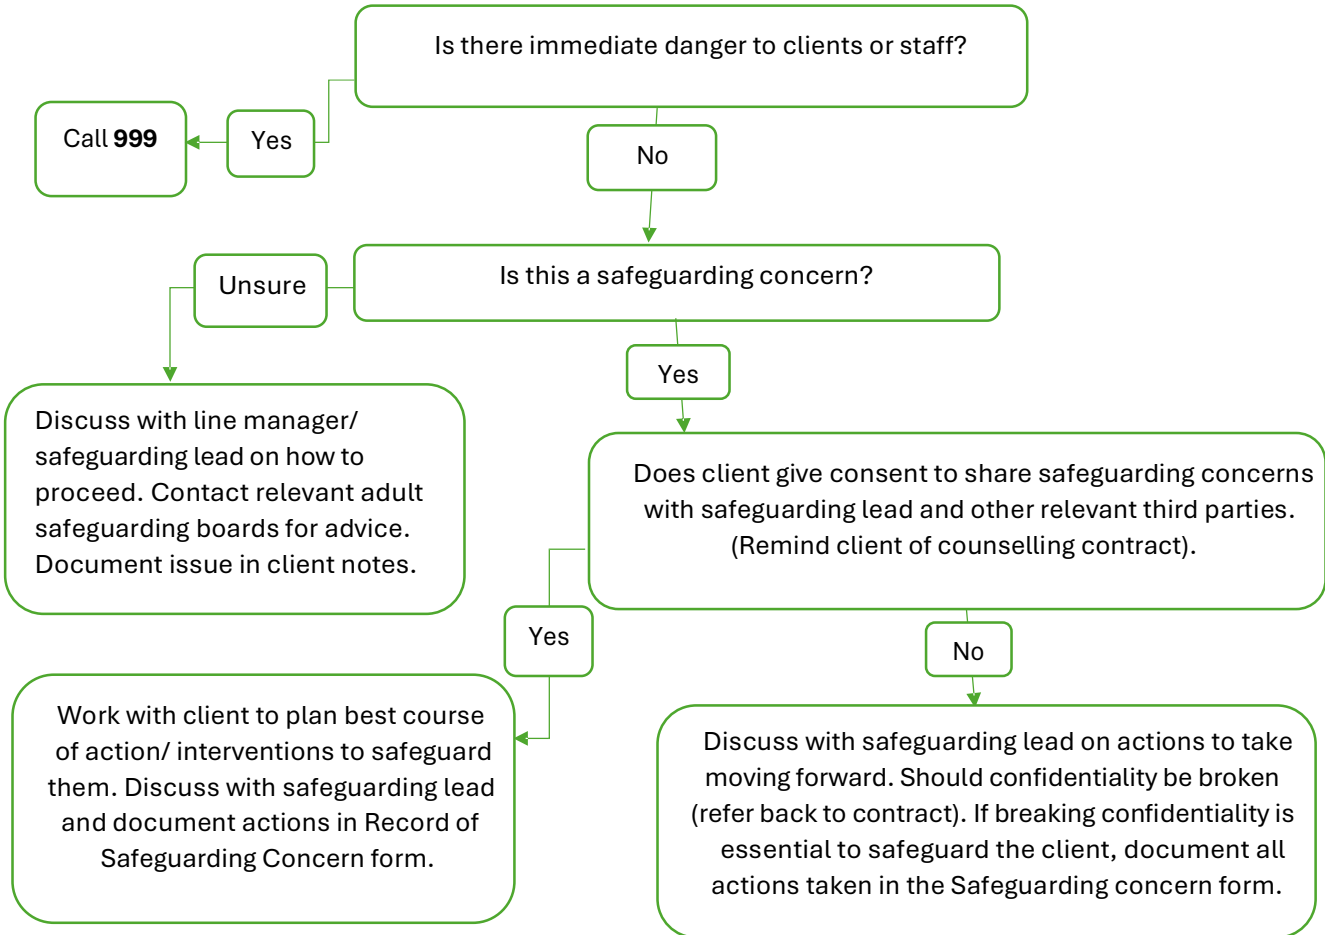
Is there immediate danger to clients or staff?

Yes

Call **999**

No

Is this a safeguarding concern?

Unsure

Discuss with line manager/ safeguarding lead on how to proceed. Contact relevant adult safeguarding boards for advice. Document issue in client notes.

Yes

Does client give consent to share safeguarding concerns with safeguarding lead and other relevant third parties. (Remind client of counselling contract).

Yes

Work with client to plan best course of action/ interventions to safeguard them. Discuss with safeguarding lead and document actions in Record of Safeguarding Concern form.

No

Discuss with safeguarding lead on actions to take moving forward. Should confidentiality be broken (refer back to contract). If breaking confidentiality is essential to safeguard the client, document all actions taken in the Safeguarding concern form.